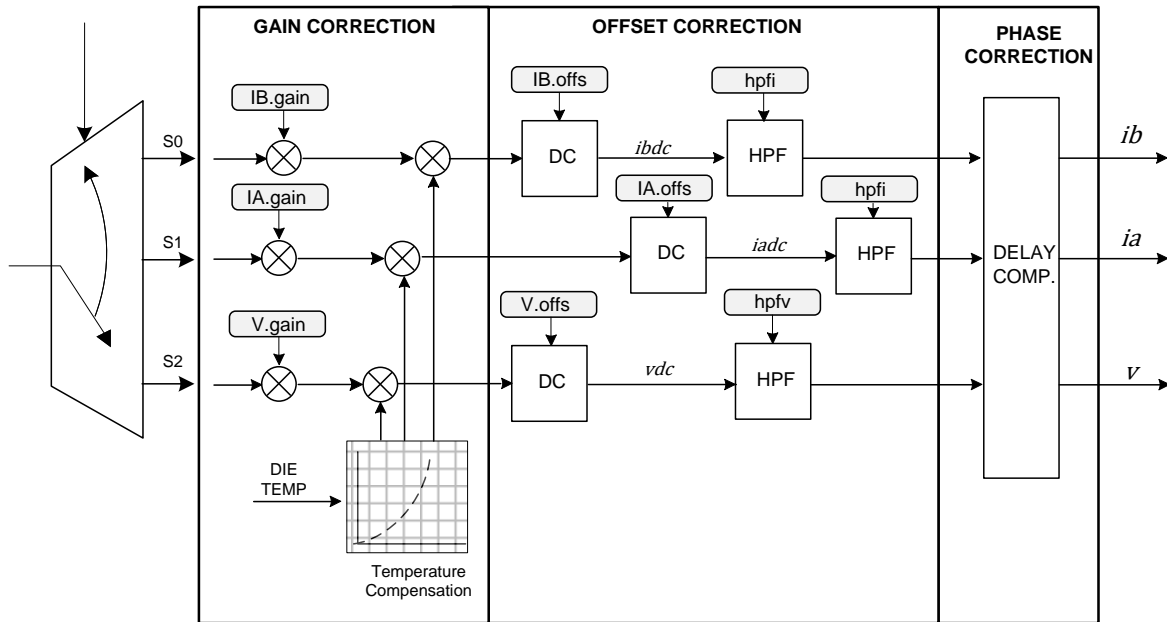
GAIN CORRECTION

OFFSET CORRECTION

PHASE CORRECTION

S0

S1

S2

IB.gain

IA.gain

V.gain

DIE TEMP

Temperature Compensation

IB.offs

DC

ibdc

hpfi

HPF

IA.offs

DC

iadc

hpfi

HPF

V.offs

DC

vdc

hpfv

HPF

DELAY COMP.

ib

ia

v